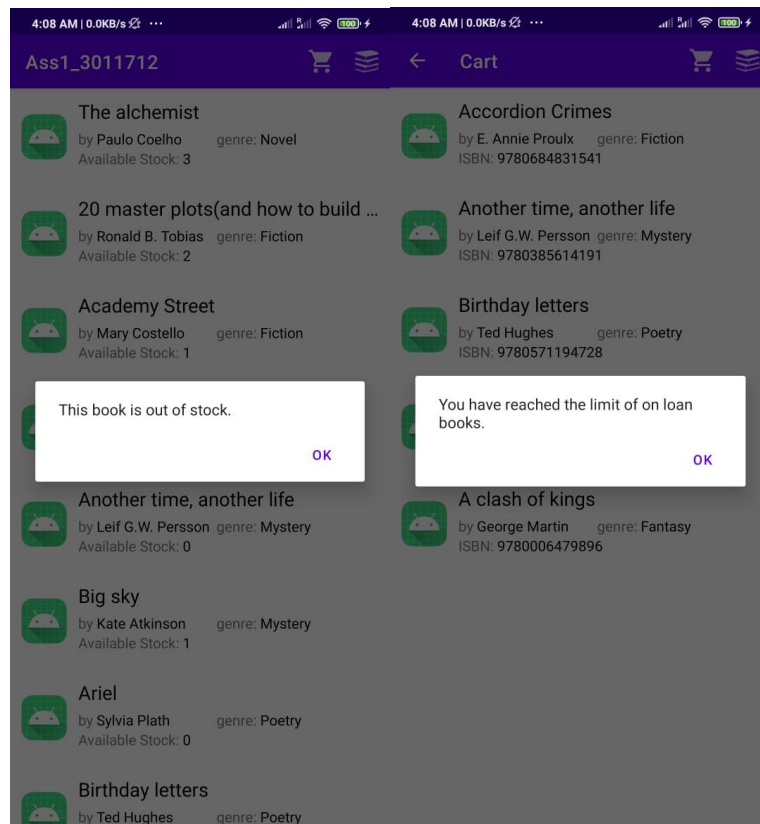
4:08 AM | 0.0KB/s ···

100

Ass1_3011712

The alchemist
by Paulo Coelho genre: Novel
Available Stock: 3

20 master plots(and how to build ...
by Ronald B. Tobias genre: Fiction
Available Stock: 2

Academy Street
by Mary Costello genre: Fiction
Available Stock: 1

This book is out of stock.

OK

Another time, another life
by Leif G.W. Persson genre: Mystery
Available Stock: 0

Big sky
by Kate Atkinson genre: Mystery
Available Stock: 1

Ariel
by Sylvia Plath genre: Poetry
Available Stock: 0

Birthday letters
by Ted Hughes genre: Poetry

4:08 AM | 0.0KB/s ···

100

Cart

Accordion Crimes
by E. Annie Proulx genre: Fiction
ISBN: 9780684831541

Another time, another life
by Leif G.W. Persson genre: Mystery
ISBN: 9780385614191

Birthday letters
by Ted Hughes genre: Poetry
ISBN: 9780571194728

You have reached the limit of on loan books.

OK

A clash of kings
by George Martin genre: Fantasy
ISBN: 9780006479896